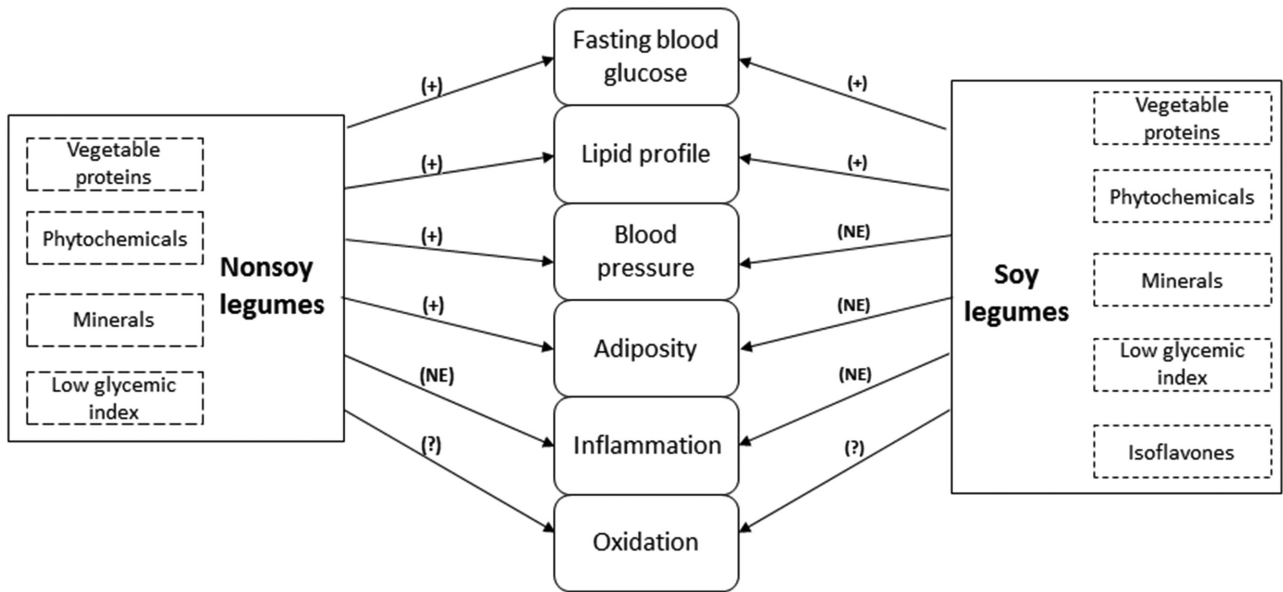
Vegetable proteins

Phytochemicals

Minerals

Low glycemic index

Nonsoy legumes

(+)
(+)
(+)
(+)
(NE)
(?)

Fasting blood glucose

Lipid profile

Blood pressure

Adiposity

Inflammation

Oxidation

(+)
(+)
(NE)
(NE)
(NE)
(?)

Soy legumes

Vegetable proteins

Phytochemicals

Minerals

Low glycemic index

Isoflavones